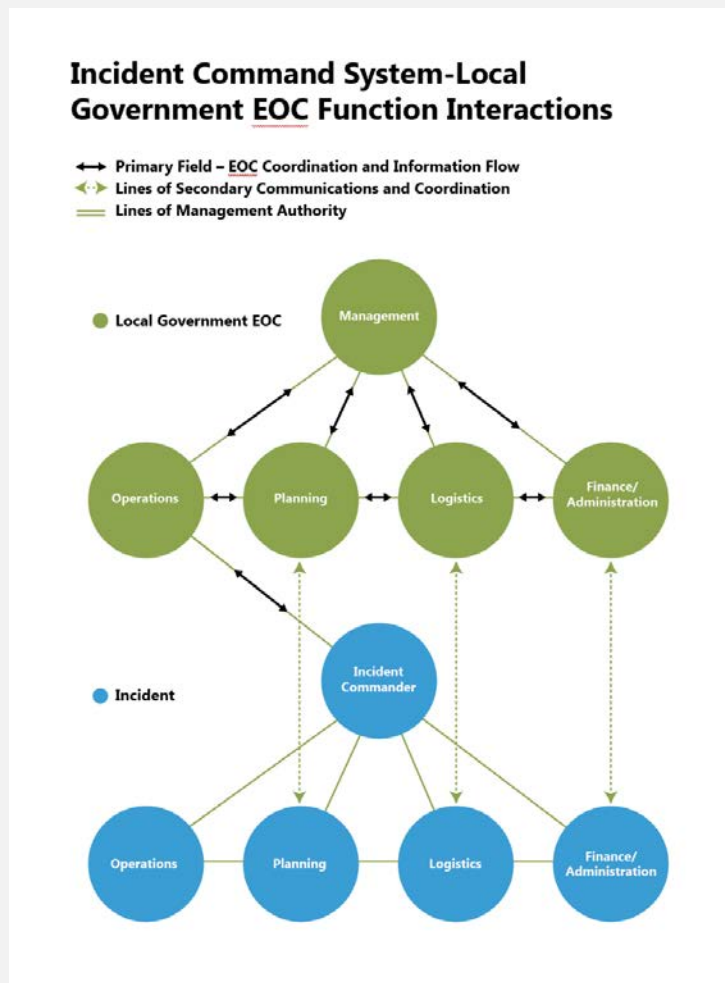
Incident Command System-Local Government EOC Function Interactions

Primary Field – EOC Coordination and Information Flow
Lines of Secondary Communications and Coordination
Lines of Management Authority

Local Government EOC

Management

Operations
Planning
Logistics
Finance/ Administration

Incident

Incident Commander

Operations
Planning
Logistics
Finance/ Administration